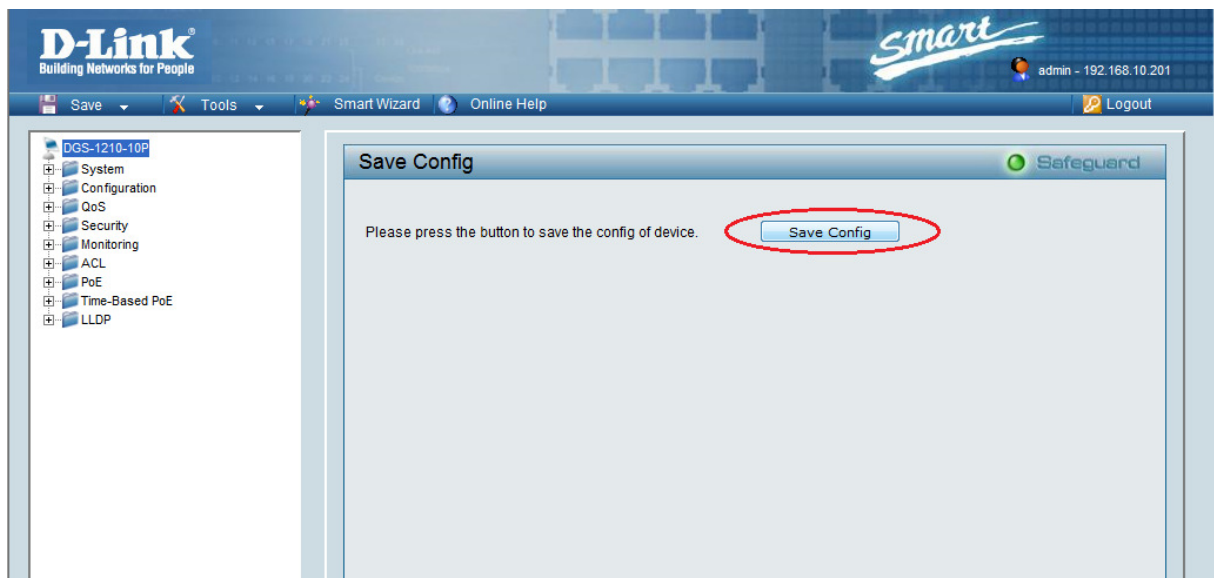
D-Link
Building Networks for People

Smart

admin - 192.168.10.201

Save Tools Smart Wizard Online Help Logout

DGS-1210-10P
System
Configuration
QoS
Security
Monitoring
ACL
PoE
Time-Based PoE
LLDP

Save Config

Safeguard

Please press the button to save the config of device.

Save Config